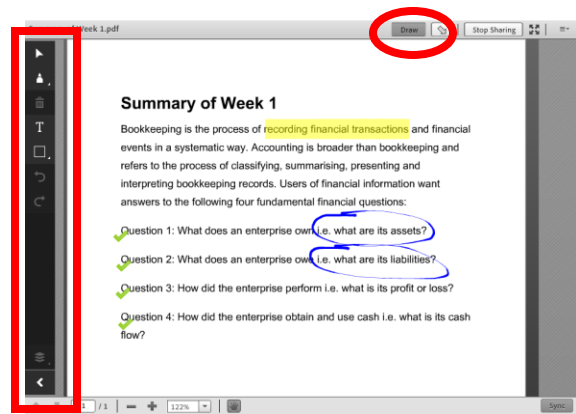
Week 1.pdf

Draw

Stop Sharing

T

Summary of Week 1

Bookkeeping is the process of recording financial transactions and financial events in a systematic way. Accounting is broader than bookkeeping and refers to the process of classifying, summarising, presenting and interpreting bookkeeping records. Users of financial information want answers to the following four fundamental financial questions:

Question 1: What does an enterprise own i.e. what are its assets?

Question 2: What does an enterprise owe i.e. what are its liabilities?

Question 3: How did the enterprise perform i.e. what is its profit or loss?

Question 4: How did the enterprise obtain and use cash i.e. what is its cash flow?

1 / 1

122%

Sync